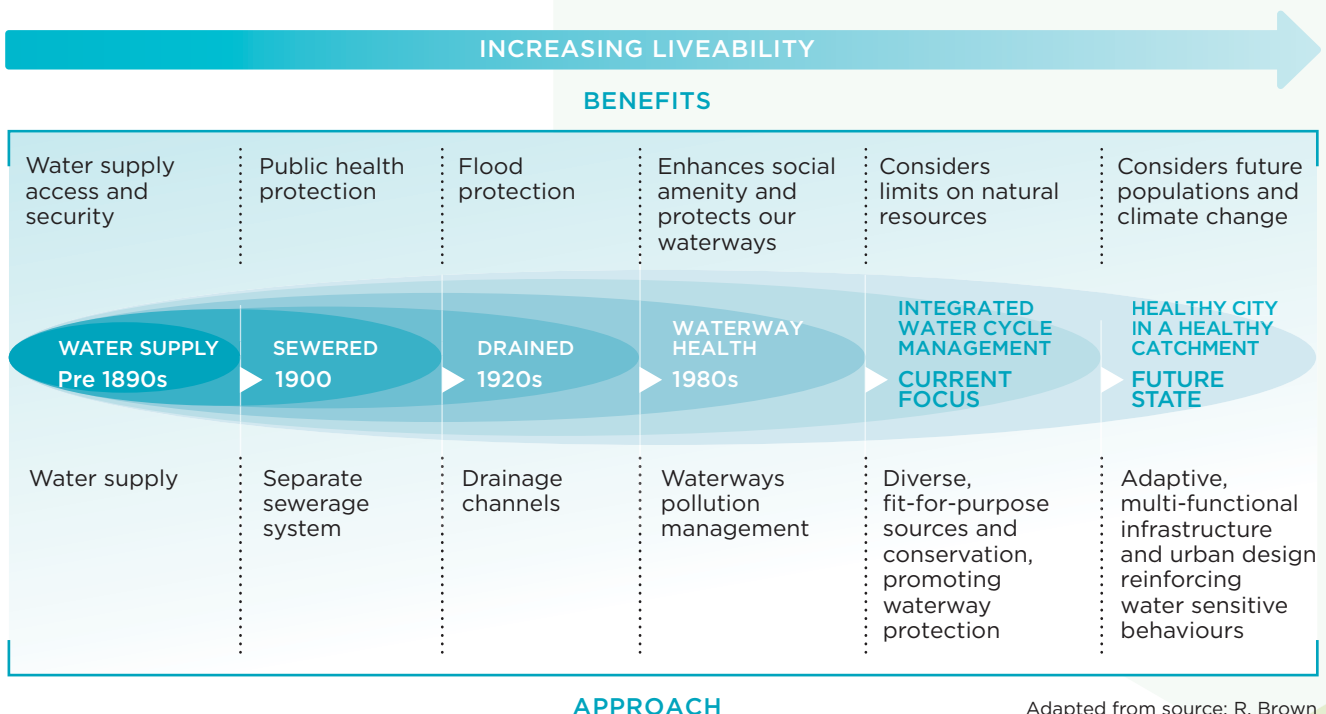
INCREASING LIVEABILITY

BENEFITS

Water supply access and security

Public health protection

Flood protection

Enhances social amenity and protects our waterways

Considers limits on natural resources

Considers future populations and climate change

WATER SUPPLY
Pre 1890s

SEWERED
1900

DRAINED
1920s

WATERWAY HEALTH
1980s

INTEGRATED WATER CYCLE MANAGEMENT
CURRENT FOCUS

HEALTHY CITY IN A HEALTHY CATCHMENT
FUTURE STATE

Water supply

Separate sewerage system

Drainage channels

Waterways pollution management

Diverse, fit-for-purpose sources and conservation, promoting waterway protection

Adaptive, multi-functional infrastructure and urban design reinforcing water sensitive behaviours

APPROACH

Adapted from source: R. Brown